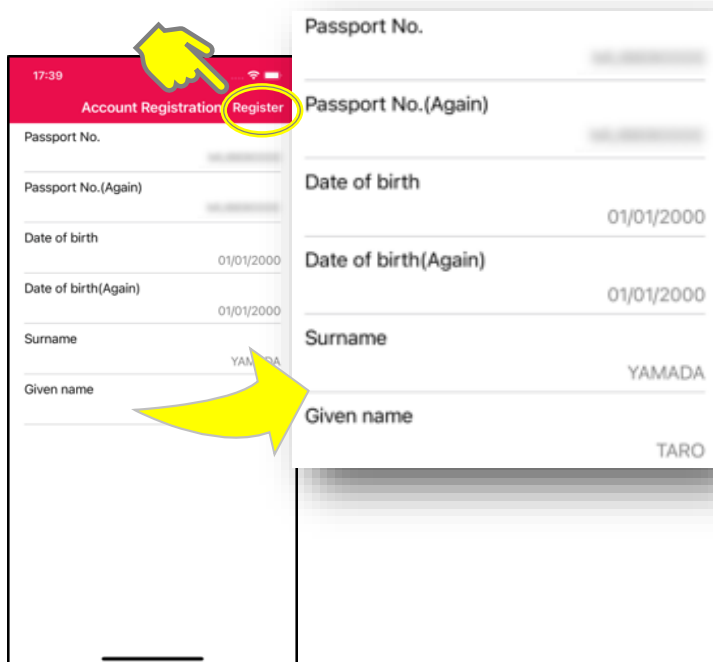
17:39

Account Registration Register

Passport No.

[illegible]

Passport No.(Again)

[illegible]

Date of birth

01/01/2000

Date of birth(Again)

01/01/2000

Surname

YAMADA

Given name

Passport No.

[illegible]

Passport No.(Again)

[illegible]

Date of birth

01/01/2000

Date of birth(Again)

01/01/2000

Surname

YAMADA

Given name

TARO